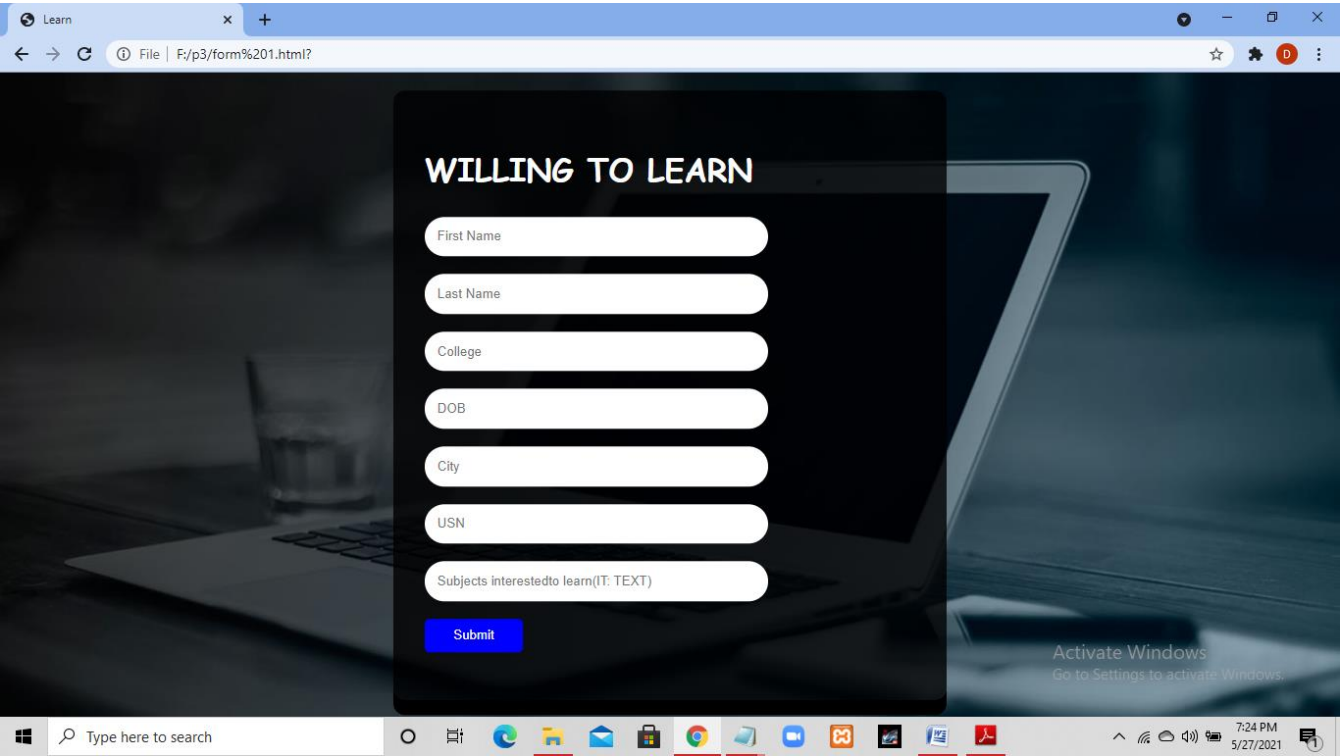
Learn

File | F:/p3/form%201.html?

D

WILLING TO LEARN

First Name

Last Name

College

DOB

City

USN

Subjects interestedto learn(IT: TEXT)

Submit

Activate Windows
Go to Settings to activate Windows.

Type here to search

7:24 PM
5/27/2021